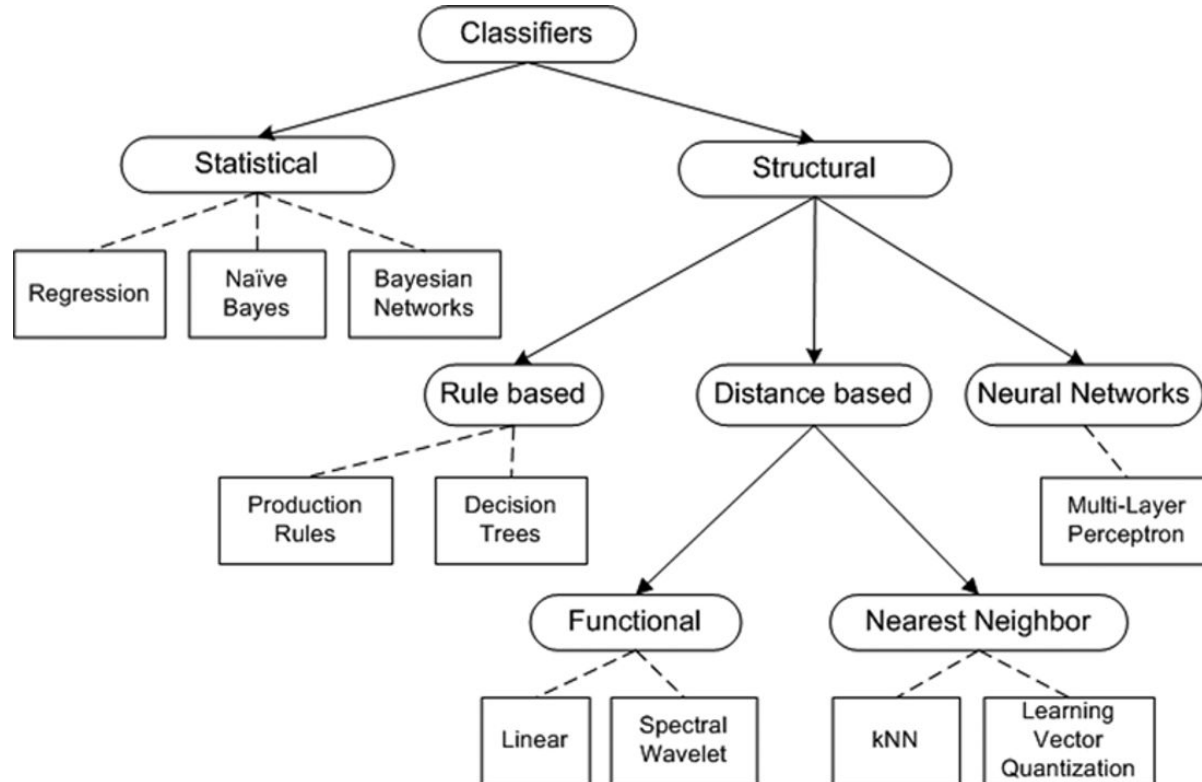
Classifiers

Statistical

Structural

Regression

Naïve Bayes

Bayesian Networks

Rule based

Distance based

Neural Networks

Production Rules

Decision Trees

Multi-Layer Perceptron

Functional

Nearest Neighbor

Linear

Spectral Wavelet

kNN

Learning Vector Quantization